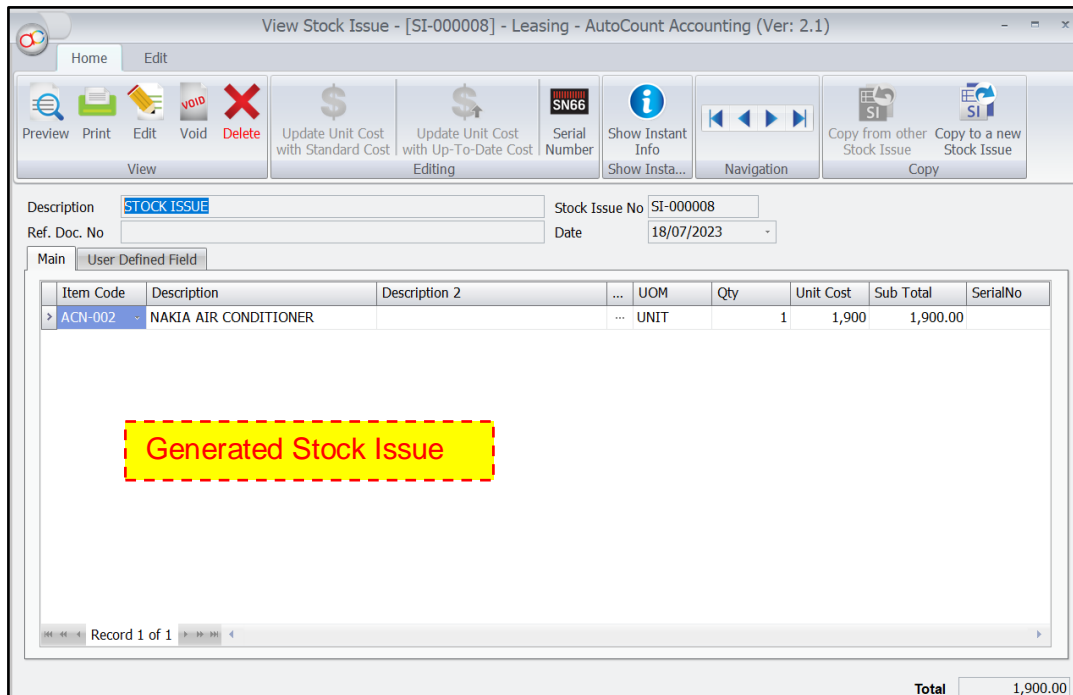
View Stock Issue - [SI-000008] - Leasing - AutoCount Accounting (Ver: 2.1)

Home Edit

Preview Print Edit Void Delete
View

Update Unit Cost with Standard Cost Update Unit Cost with Up-To-Date Cost Serial Number
Editing

Show Instant Info
Show Insta...

Navigation

Copy from other Stock Issue Copy to a new Stock Issue
Copy

Description STOCK ISSUE
Ref. Doc. No
Stock Issue No SI-000008
Date 18/07/2023

Main User Defined Field

| Item Code | Description | Description 2 | ... | UOM | Qty | Unit Cost | Sub Total | SerialNo |
|---|---|---|---|---|---|---|---|---|
| ACN-002 | NAKIA AIR CONDITIONER | | ... | UNIT | 1 | 1,900 | 1,900.00 | |

Generated Stock Issue

Record 1 of 1

Total 1,900.00